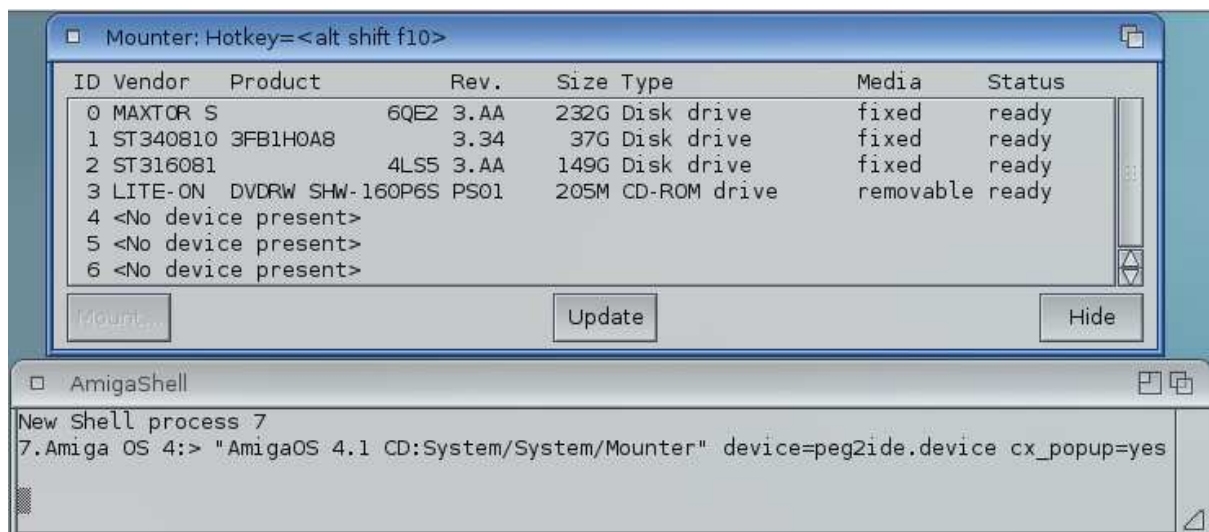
Mounter: Hotkey=<alt shift f10>

| ID | Vendor | Product | Rev. | Size | Type | Media | Status |
|---|---|---|---|---|---|---|---|
| 0 | MAXTOR S | 6QE2 | 3.AA | 232G | Disk drive | fixed | ready |
| 1 | ST340810 | 3FB1H0A8 | 3.34 | 37G | Disk drive | fixed | ready |
| 2 | ST316081 | 4LS5 | 3.AA | 149G | Disk drive | fixed | ready |
| 3 | LITE-ON | DVDRW SHW-160P6S | PS01 | 205M | CD-ROM drive | removable | ready |
| 4 | <No device present> | | | | | | |
| 5 | <No device present> | | | | | | |
| 6 | <No device present> | | | | | | |

Mount...

Update

Hide

AmigaShell

New Shell process 7
7.Amiga OS 4:> "AmigaOS 4.1 CD:System/System/Mounter" device=peg2ide.device cx_popup=yes